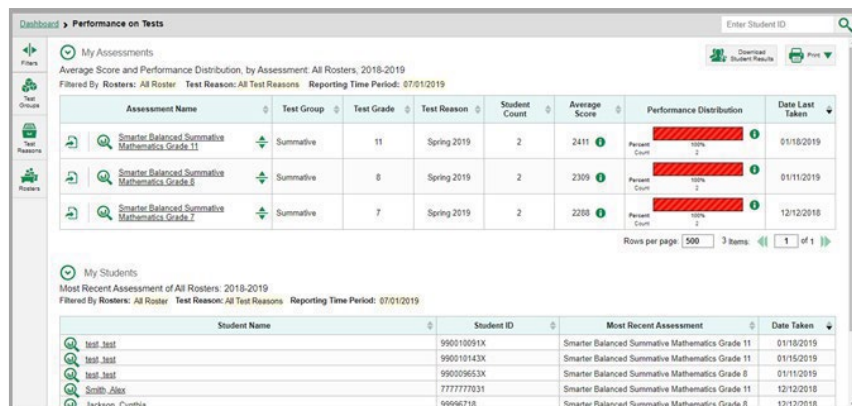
Dashboard > Performance on Tests

Enter Student ID

Filters
Test Groups
Test Reasons
Rosters

My Assessments

Download Student Results
Print

Average Score and Performance Distribution, by Assessment: All Rosters, 2018-2019
Filtered By Rosters: All Roster Test Reason: All Test Reasons Reporting Time Period: 07/01/2019

| Assessment Name | Test Group | Test Grade | Test Reason | Student Count | Average Score | Performance Distribution | Date Last Taken |
|---|---|---|---|---|---|---|---|
| Smarter Balanced Summative Mathematics Grade 11 | Summative | 11 | Spring 2019 | 2 | 2411 | Percent 100% Count 2 | 01/18/2019 |
| Smarter Balanced Summative Mathematics Grade 8 | Summative | 8 | Spring 2019 | 2 | 2309 | Percent 100% Count 2 | 01/11/2019 |
| Smarter Balanced Summative Mathematics Grade 7 | Summative | 7 | Spring 2019 | 2 | 2288 | Percent 100% Count 2 | 12/12/2018 |

Rows per page: 500 3 Items 1 of 1

My Students

Most Recent Assessment of All Rosters: 2018-2019
Filtered By Rosters: All Roster Test Reason: All Test Reasons Reporting Time Period: 07/01/2019

| Student Name | Student ID | Most Recent Assessment | Date Taken |
|---|---|---|---|
| test, test | 990010091X | Smarter Balanced Summative Mathematics Grade 11 | 01/18/2019 |
| test, test | 990010143X | Smarter Balanced Summative Mathematics Grade 11 | 01/15/2019 |
| test, test | 990009653X | Smarter Balanced Summative Mathematics Grade 8 | 01/11/2019 |
| Smith, Alex | 7777777031 | Smarter Balanced Summative Mathematics Grade 11 | 12/12/2018 |
| Jackson, Cynthia | 99996718 | Smarter Balanced Summative Mathematics Grade 8 | 12/12/2018 |